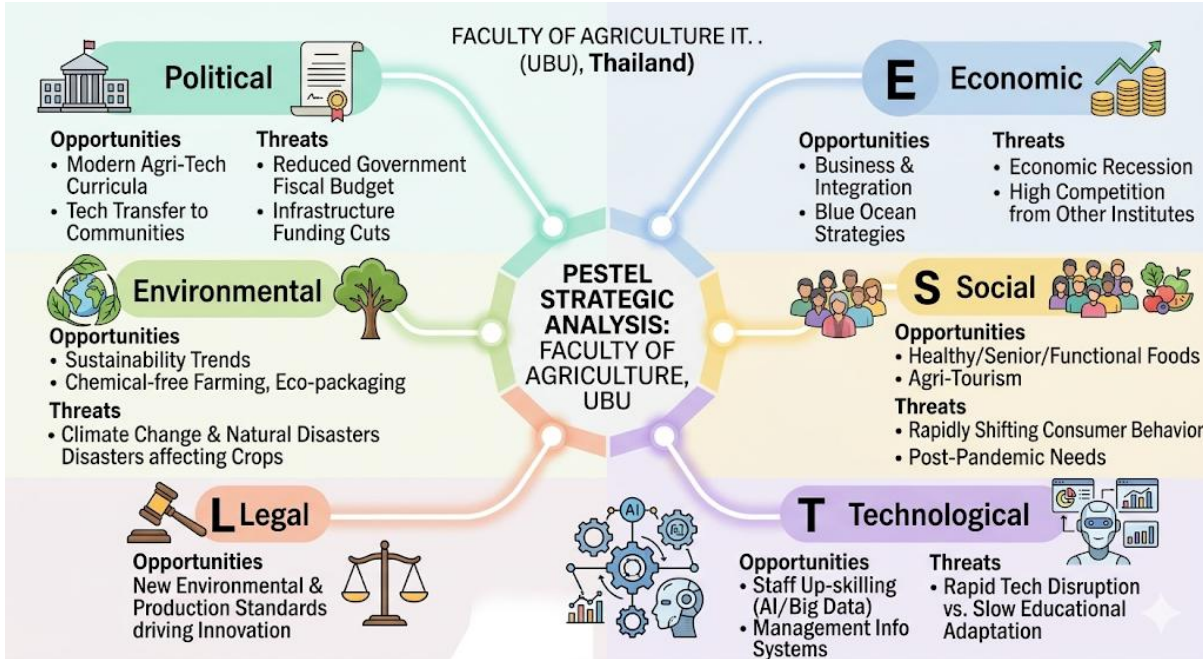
FACULTY OF AGRICULTURE IT. .
(UBU), **Thailand)**

Political

Opportunities
• Modern Agri-Tech Curricula
• Tech Transfer to Communities

Threats
• Reduced Government Fiscal Budget
• Infrastructure Funding Cuts

E Economic

Opportunities
• Business & Integration
• Blue Ocean Strategies

Threats
• Economic Recession
• High Competition from Other Institutes

PESTEL STRATEGIC ANALYSIS: FACULTY OF AGRICULTURE, UBU

Environmental

Opportunities
• Sustainability Trends
• Chemical-free Farming, Eco-packaging

Threats
• Climate Change & Natural Disasters Disasters affecting Crops

S Social

Opportunities
• Healthy/Senior/Functional Foods
• Agri-Tourism

Threats
• Rapidly Shifting Consumer Behavior
• Post-Pandemic Needs

L Legal

Opportunities
New Environmental & Production Standards driving Innovation

AI

T Technological

Opportunities
• Staff Up-skilling (AI/Big Data)
• Management Info Systems

Threats
• Rapid Tech Disruption vs. Slow Educational Adaptation